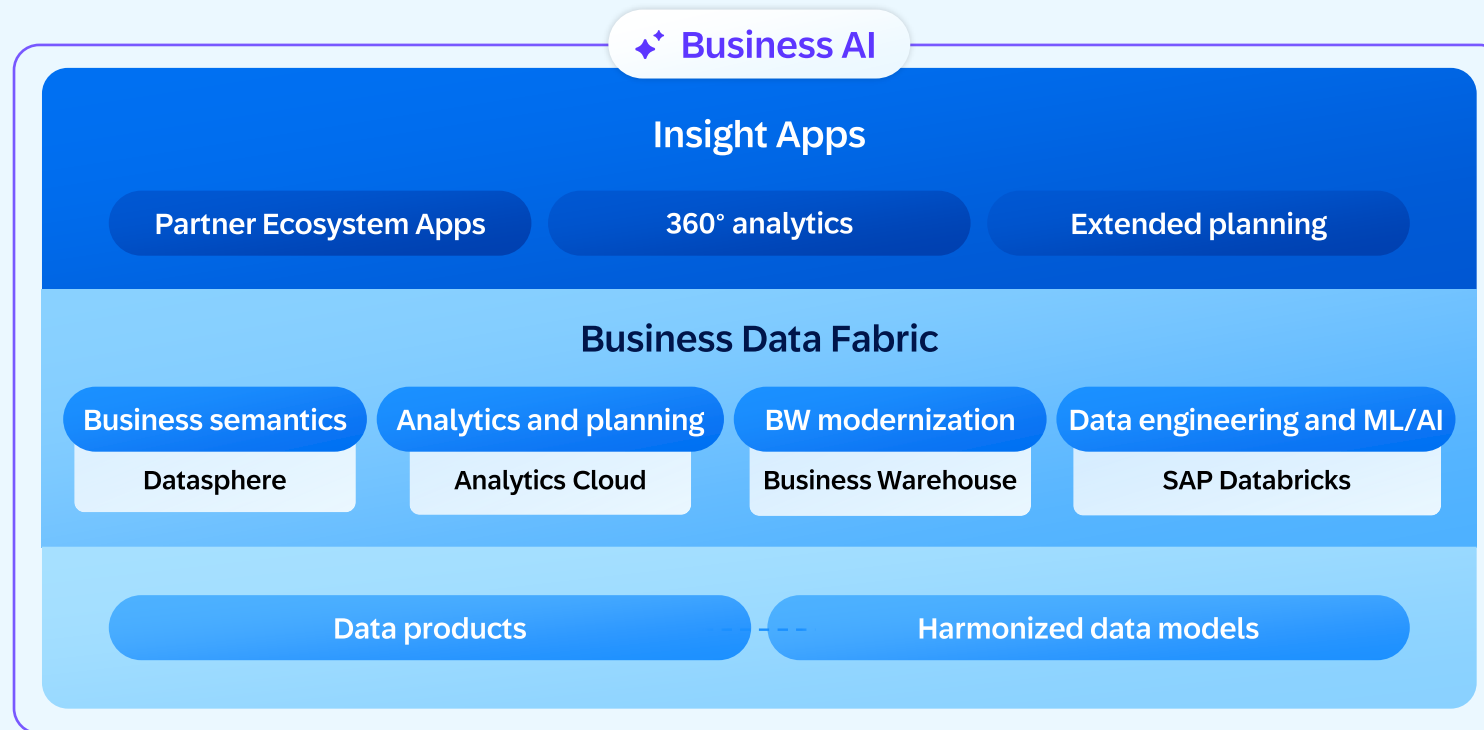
Business AI

Insight Apps

Partner Ecosystem Apps

360° analytics

Extended planning

Business Data Fabric

Business semantics
Datasphere

Analytics and planning
Analytics Cloud

BW modernization
Business Warehouse

Data engineering and ML/AI
SAP Databricks

Data products

Harmonized data models